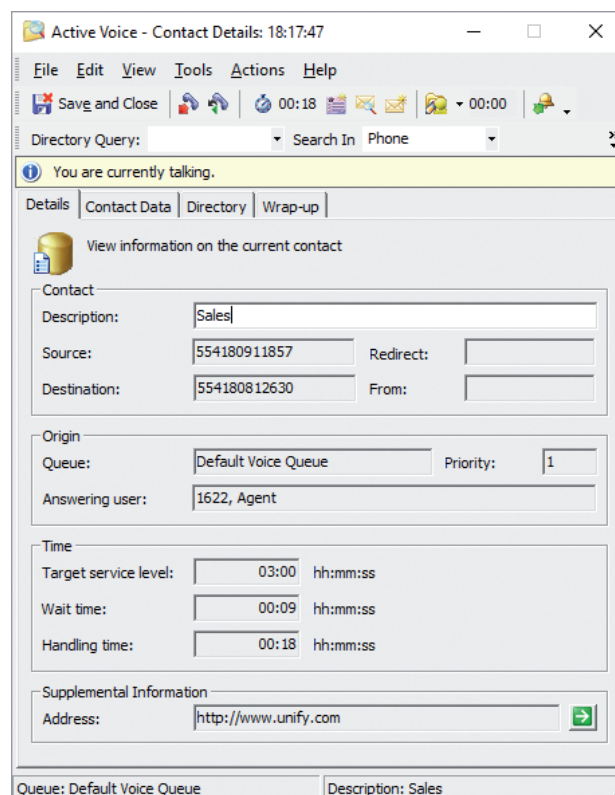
Active Voice - Contact Details: 18:17:47

File Edit View Tools Actions Help

Save and Close 00:18 00:00

Directory Query: Search In Phone

You are currently talking.

Details Contact Data Directory Wrap-up

View information on the current contact

Contact

Description: Sales

Source: 554180911857 Redirect:

Destination: 554180812630 From:

Origin

Queue: Default Voice Queue Priority: 1

Answering user: 1622, Agent

Time

Target service level: 03:00 hh:mm:ss

Wait time: 00:09 hh:mm:ss

Handling time: 00:18 hh:mm:ss

Supplemental Information

Address: http://www.unify.com

Queue: Default Voice Queue Description: Sales